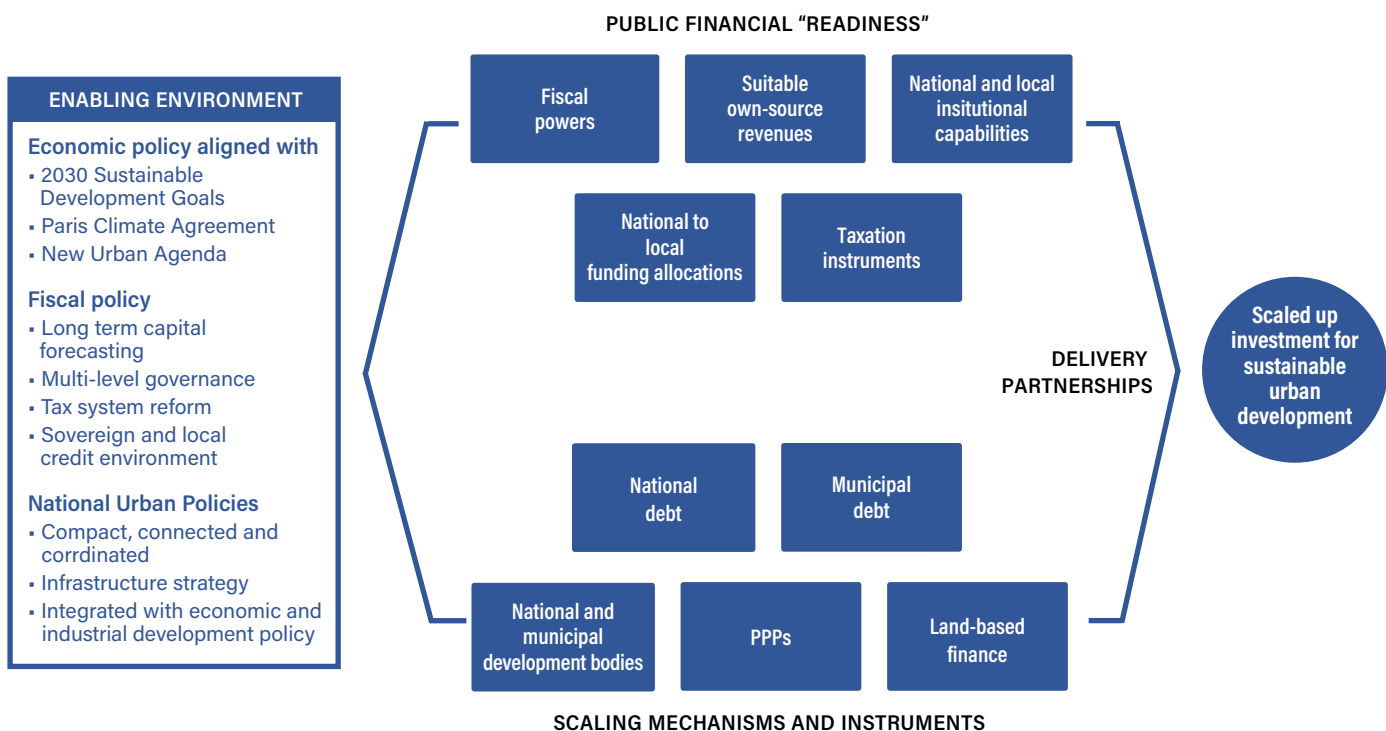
ENABLING ENVIRONMENT

Economic policy aligned with
- 2030 Sustainable Development Goals
- Paris Climate Agreement
- New Urban Agenda

Fiscal policy
- Long term capital forecasting
- Multi-level governance
- Tax system reform
- Sovereign and local credit environment

National Urban Policies
- Compact, connected and corrdinated
- Infrastructure strategy
- Integrated with economic and industrial development policy

PUBLIC FINANCIAL "READINESS"

Fiscal powers

Suitable own-source revenues

National and local insitutional capabilities

National to local funding allocations

Taxation instruments

DELIVERY PARTNERSHIPS

National debt

Municipal debt

National and municipal development bodies

PPPs

Land-based finance

SCALING MECHANISMS AND INSTRUMENTS

Scaled up investment for sustainable urban development